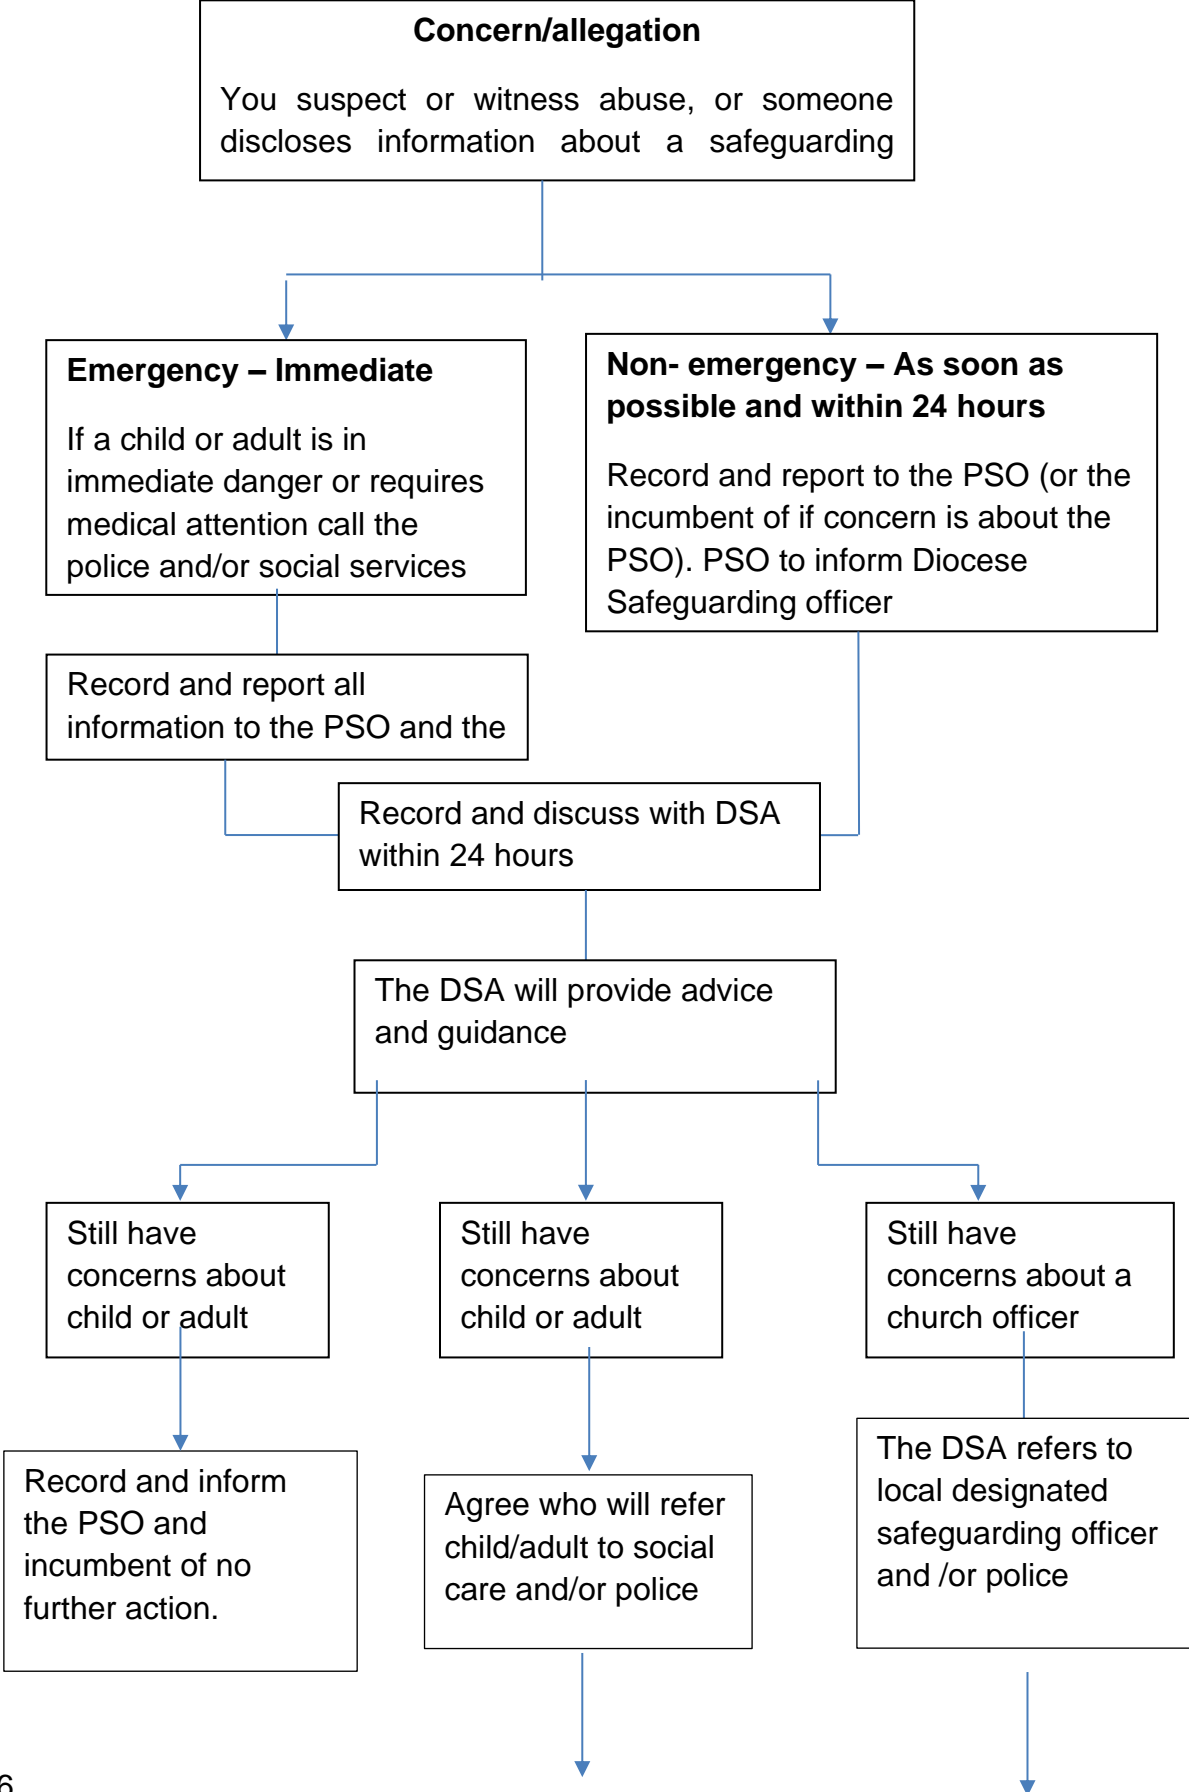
Concern/allegation

You suspect or witness abuse, or someone discloses information about a safeguarding

Emergency – Immediate

If a child or adult is in immediate danger or requires medical attention call the police and/or social services

Non- emergency – As soon as possible and within 24 hours

Record and report to the PSO (or the incumbent of if concern is about the PSO). PSO to inform Diocese Safeguarding officer

Record and report all information to the PSO and the

Record and discuss with DSA within 24 hours

The DSA will provide advice and guidance

Still have concerns about child or adult

Still have concerns about child or adult

Still have concerns about a church officer

Record and inform the PSO and incumbent of no further action.

Agree who will refer child/adult to social care and/or police

The DSA refers to local designated safeguarding officer and /or police

6